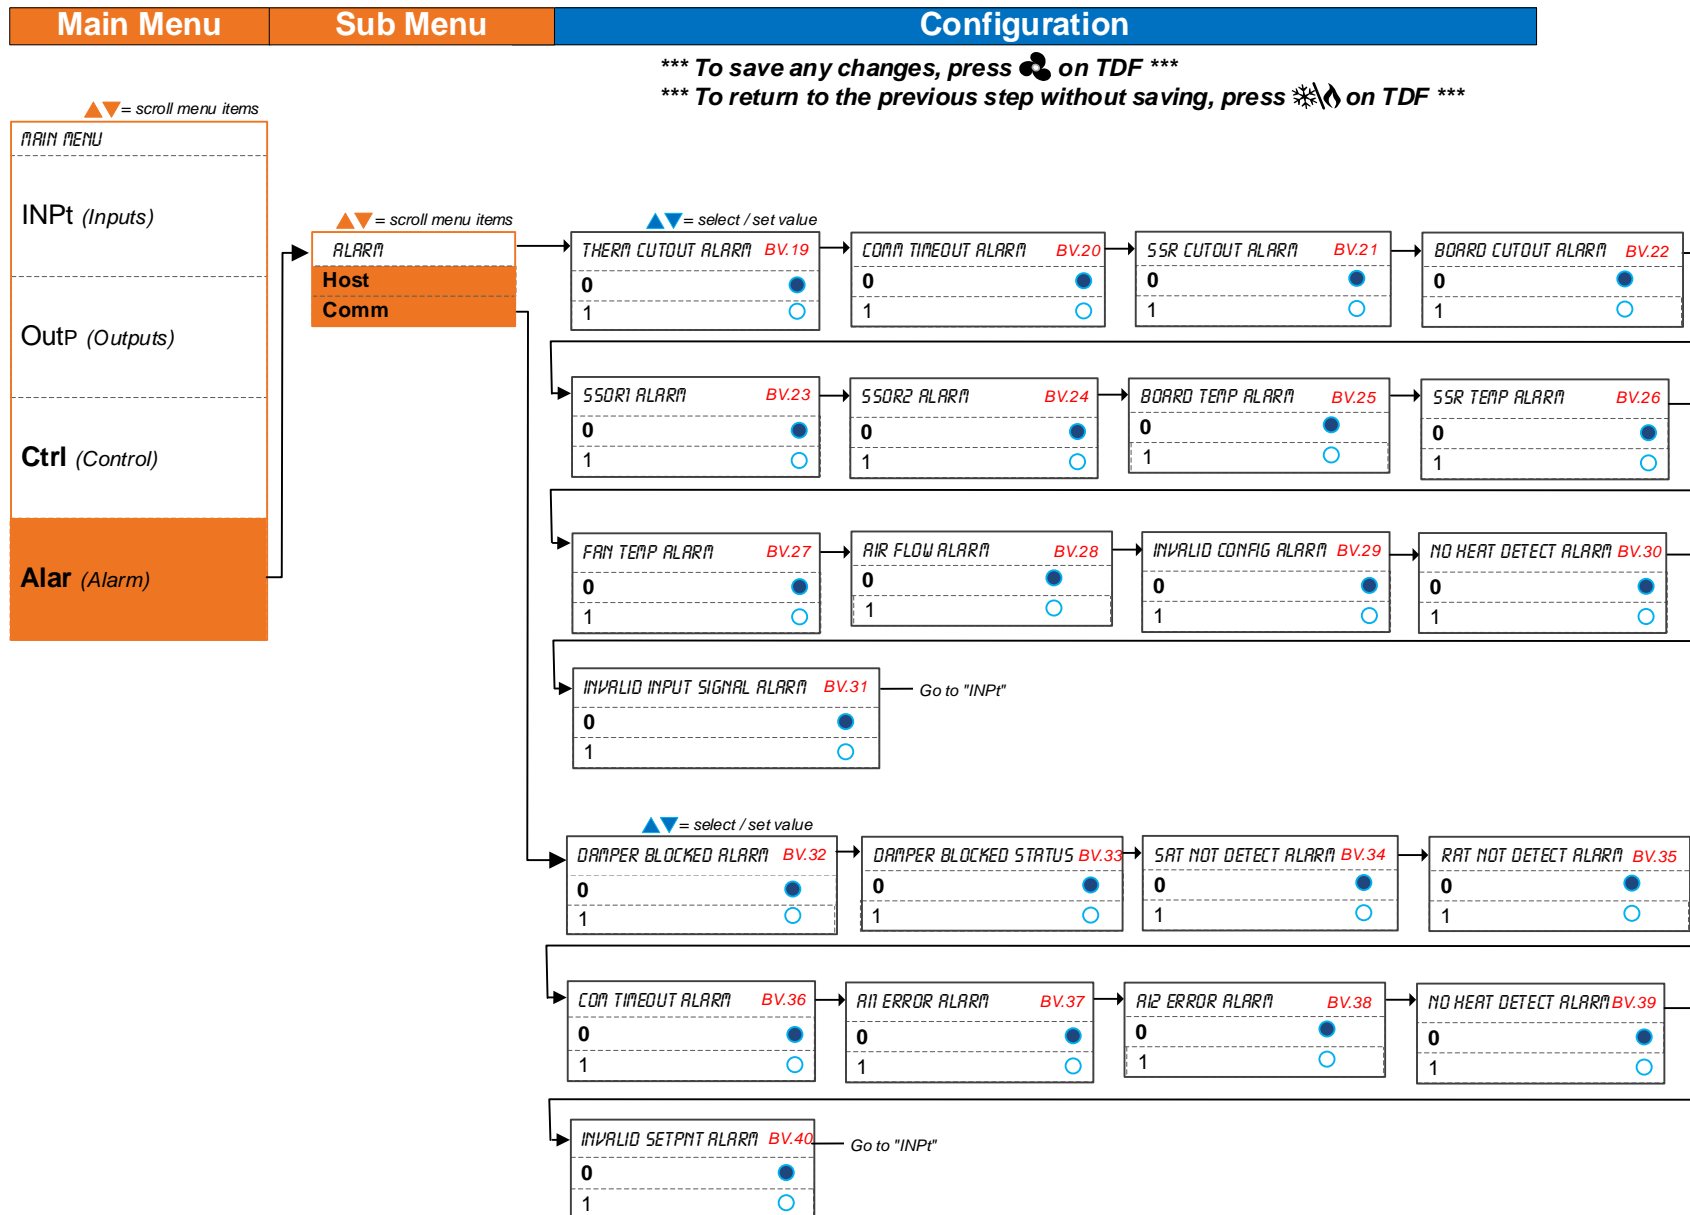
Main Menu | Sub Menu | Configuration

*** To save any changes, press on TDF ***
*** To return to the previous step without saving, press on TDF ***

= scroll menu items

MAIN MENU

INPt (Inputs)

OutP (Outputs)

Ctrl (Control)

Alar (Alarm)

= scroll menu items

ALARM
Host
Comm

= select / set value

| THERM CUTOUT ALARM BV.19 |
|---|
| 0 |
| 1 |

| COMM TIMEOUT ALARM BV.20 |
|---|
| 0 |
| 1 |

| SSR CUTOUT ALARM BV.21 |
|---|
| 0 |
| 1 |

| BOARD CUTOUT ALARM BV.22 |
|---|
| 0 |
| 1 |

| SSOR1 ALARM BV.23 |
|---|
| 0 |
| 1 |

| SSOR2 ALARM BV.24 |
|---|
| 0 |
| 1 |

| BOARD TEMP ALARM BV.25 |
|---|
| 0 |
| 1 |

| SSR TEMP ALARM BV.26 |
|---|
| 0 |
| 1 |

| FAN TEMP ALARM BV.27 |
|---|
| 0 |
| 1 |

| AIR FLOW ALARM BV.28 |
|---|
| 0 |
| 1 |

| INVALID CONFIG ALARM BV.29 |
|---|
| 0 |
| 1 |

| NO HEAT DETECT ALARM BV.30 |
|---|
| 0 |
| 1 |

| INVALID INPUT SIGNAL ALARM BV.31 |
|---|
| 0 |
| 1 |

Go to "INPt"

= select / set value

| DAMPER BLOCKED ALARM BV.32 |
|---|
| 0 |
| 1 |

| DAMPER BLOCKED STATUS BV.33 |
|---|
| 0 |
| 1 |

| SAT NOT DETECT ALARM BV.34 |
|---|
| 0 |
| 1 |

| RAT NOT DETECT ALARM BV.35 |
|---|
| 0 |
| 1 |

| COM TIMEOUT ALARM BV.36 |
|---|
| 0 |
| 1 |

| AI1 ERROR ALARM BV.37 |
|---|
| 0 |
| 1 |

| AI2 ERROR ALARM BV.38 |
|---|
| 0 |
| 1 |

| NO HEAT DETECT ALARM BV.39 |
|---|
| 0 |
| 1 |

| INVALID SETPNT ALARM BV.40 |
|---|
| 0 |
| 1 |

Go to "INPt"